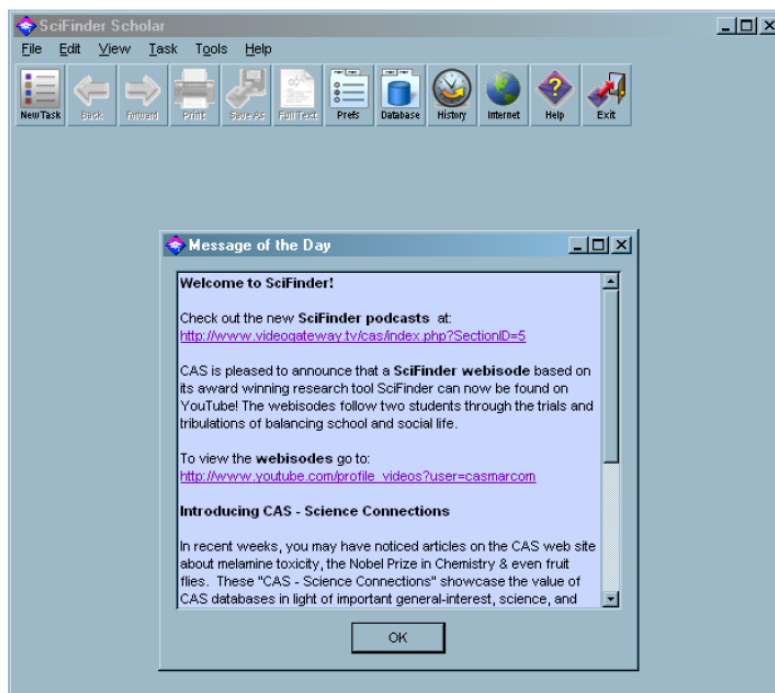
SciFinder Scholar

File Edit View Task Tools Help

New Task Back Forward Print Save As Full Text Prefs Database History Internet Help Exit

Message of the Day

Welcome to SciFinder!

Check out the new SciFinder podcasts at:
http://www.videogateway.tv/cas/index.php?SectionID=5

CAS is pleased to announce that a SciFinder webisode based on its award winning research tool SciFinder can now be found on YouTube! The webisodes follow two students through the trials and tribulations of balancing school and social life.

To view the webisodes go to:
http://www.youtube.com/profile_videos?user=casmarcom

Introducing CAS - Science Connections

In recent weeks, you may have noticed articles on the CAS web site about melamine toxicity, the Nobel Prize in Chemistry & even fruit flies. These "CAS - Science Connections" showcase the value of CAS databases in light of important general-interest, science, and

OK